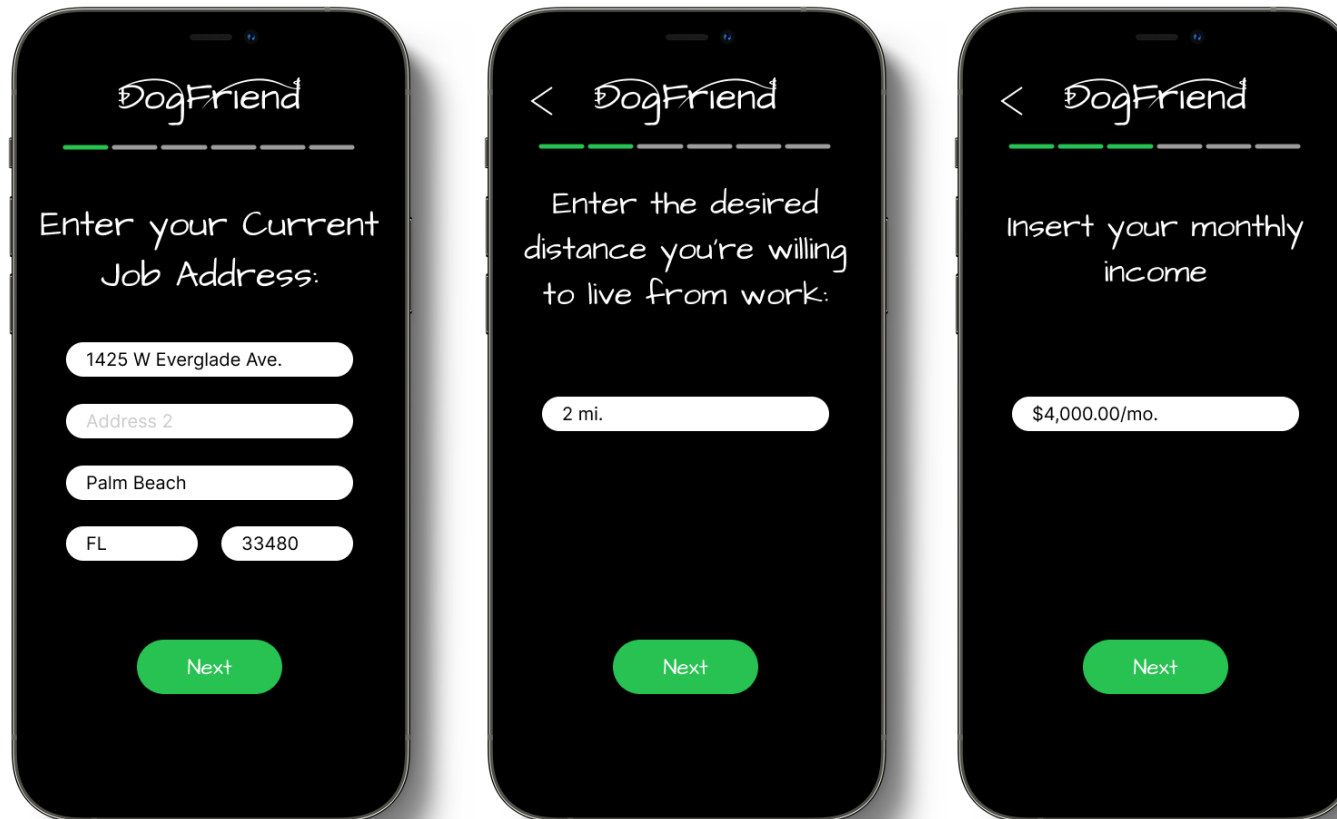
DogFriend

Enter your Current Job Address:

1425 W Everglade Ave.

Address 2

Palm Beach

FL

33480

Next

<

DogFriend

Enter the desired distance you're willing to live from work:

2 mi.

Next

<

DogFriend

Insert your monthly income

$4,000.00/mo.

Next